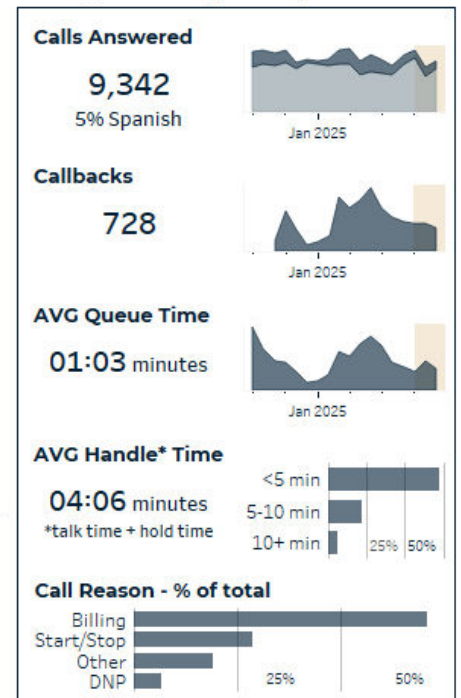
Calls Answered

9,342
5% Spanish

Jan 2025

Callbacks

728

Jan 2025

AVG Queue Time

01:03 minutes

Jan 2025

AVG Handle* Time

04:06 minutes
*talk time + hold time

<5 min
5-10 min
10+ min
25%
50%

Call Reason - % of total

Billing
Start/Stop
Other
DNP
25%
50%